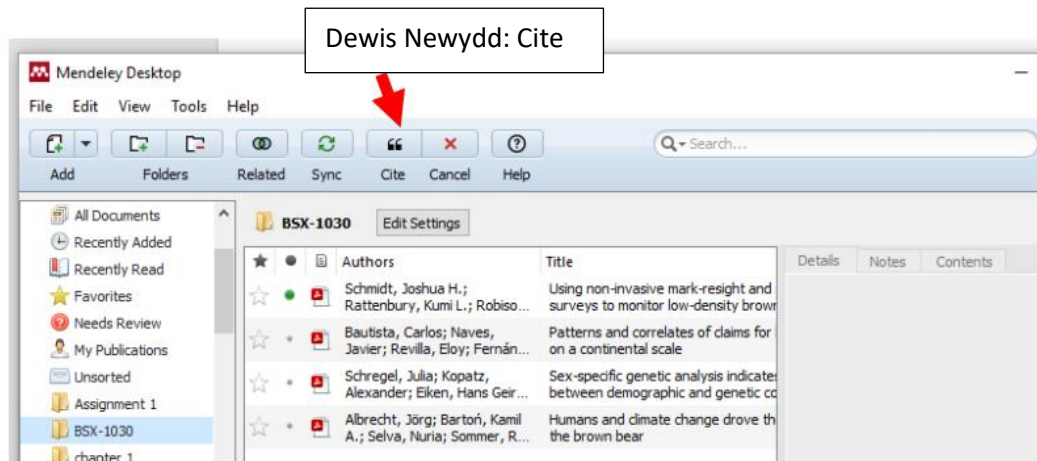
Dewis Newydd: Cite

Mendeley Desktop

File Edit View Tools Help

Add Folders Related Sync Cite Cancel Help

Search...

All Documents
Recently Added
Recently Read
Favorites
Needs Review
My Publications
Unsorted
Assignment 1
BSX-1030
chapter 1

BSX-1030 Edit Settings

| | | | Authors | Title |
|---|---|---|---|---|
| | | | Schmidt, Joshua H.; Rattenbury, Kumi L.; Robiso... | Using non-invasive mark-resight and surveys to monitor low-density browr |
| | | | Bautista, Carlos; Naves, Javier; Revilla, Eloy; Fernán... | Patterns and correlates of claims for on a continental scale |
| | | | Schregel, Julia; Kopatz, Alexander; Eiken, Hans Geir... | Sex-specific genetic analysis indicates between demographic and genetic co |
| | | | Albrecht, Jörg; Bartoń, Kamil A.; Selva, Nuria; Sommer, R... | Humans and climate change drove th the brown bear |

Details Notes Contents